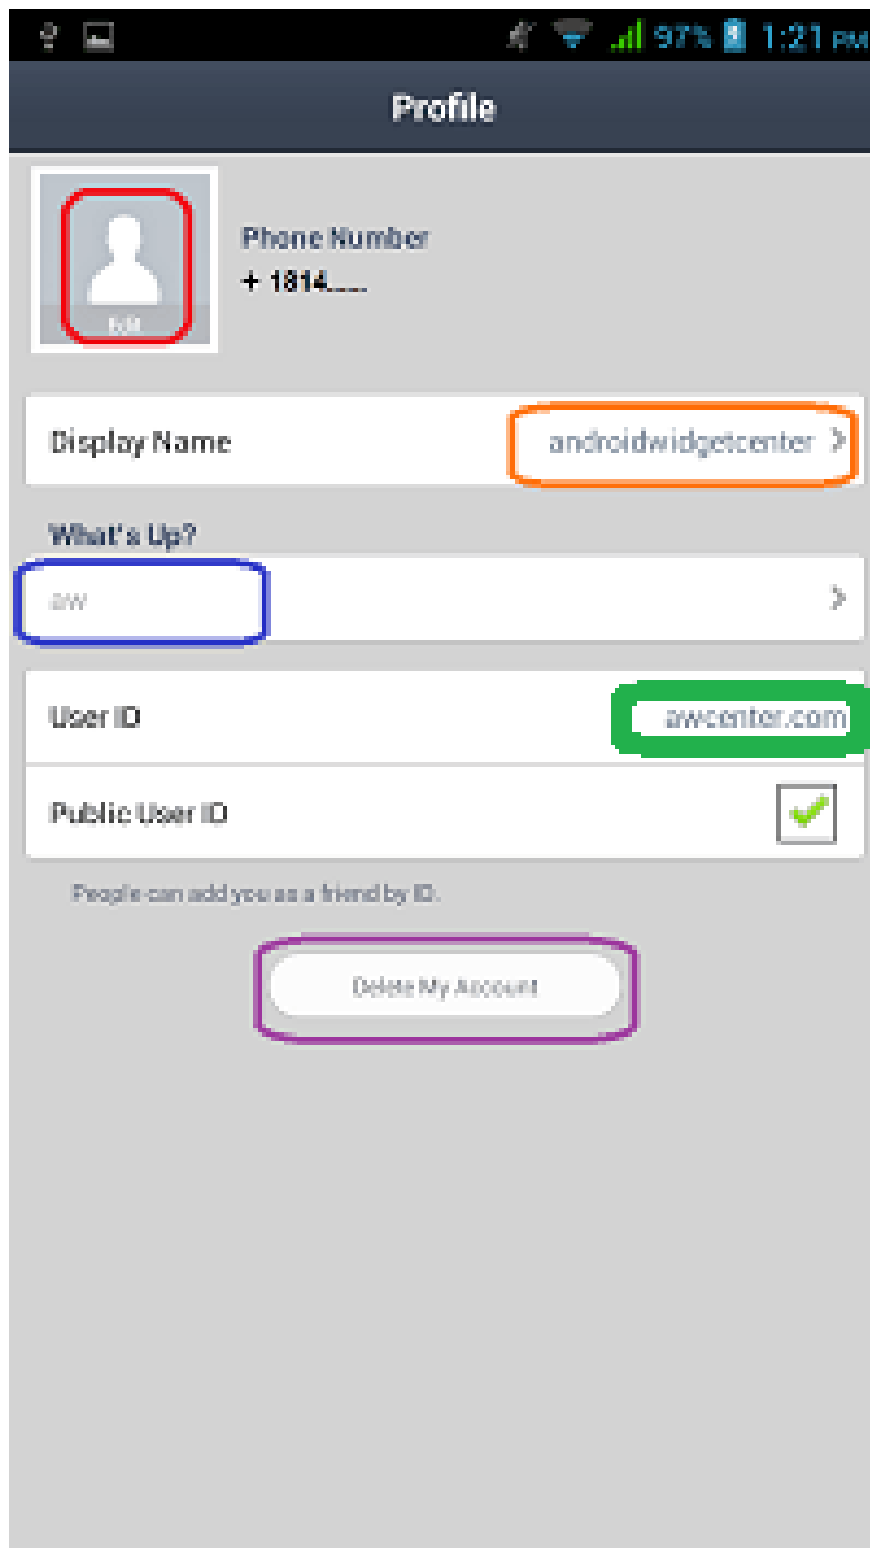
97% 1:21 PM

Profile

Edit

Phone Number
+ 1814.....

Display Name androidwidgetcenter >

What's Up?

aw >

User ID awcenter.com

Public User ID

People can add you as a friend by ID.

Delete My Account